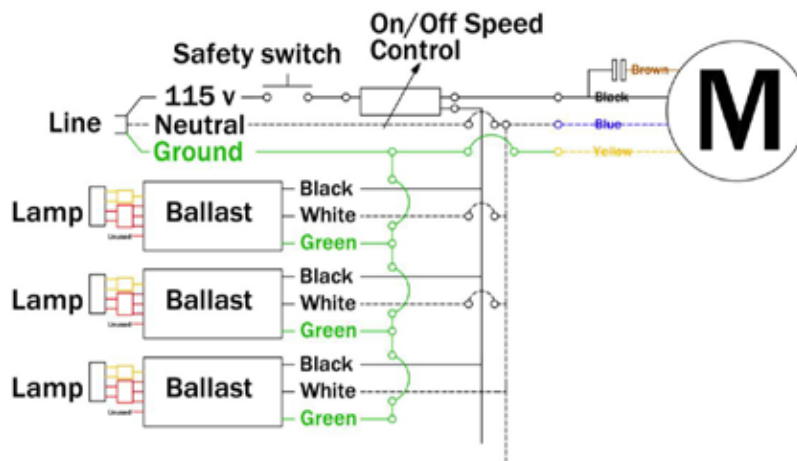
On/Off Speed Control

Safety switch

Line

115 v

Neutral

Ground

Brown

Black

Blue

Yellow

M

Lamp

Unused

Ballast

Black

White

Green

Lamp

Unused

Ballast

Black

White

Green

Lamp

Unused

Ballast

Black

White

Green